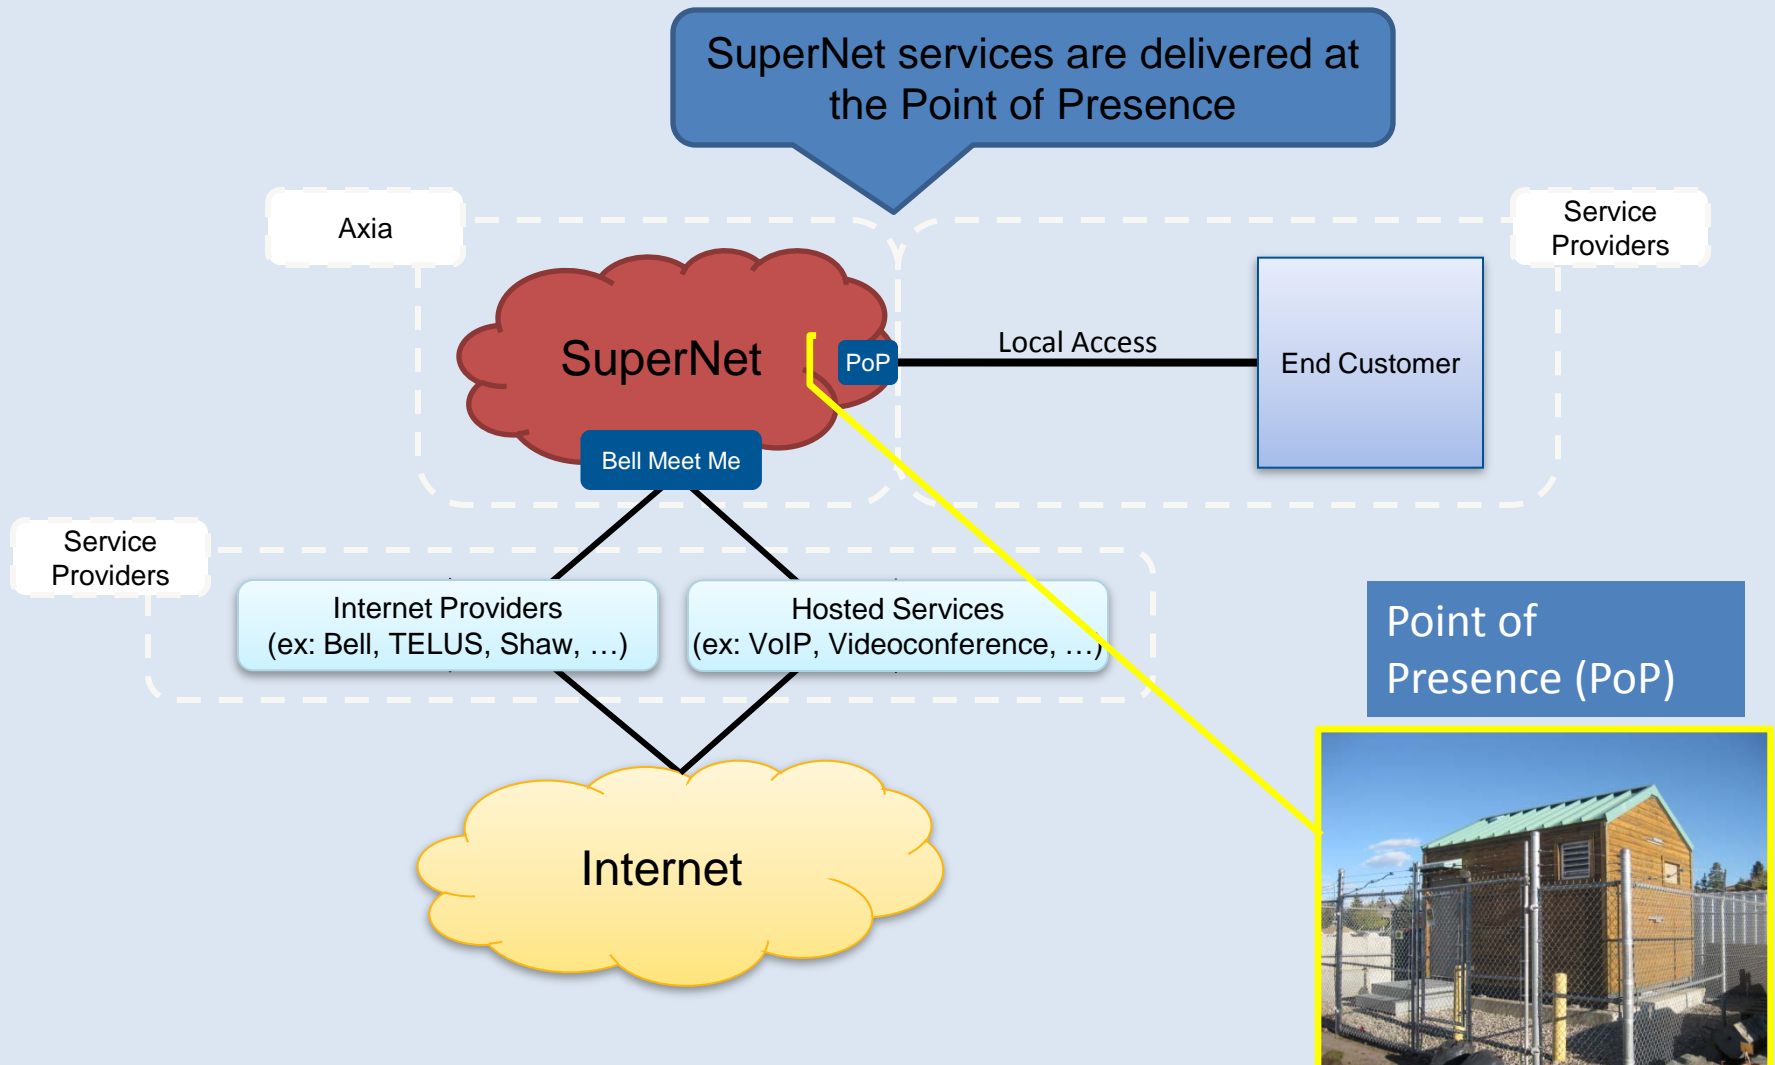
SuperNet services are delivered at the Point of Presence

Axia

Service Providers

SuperNet

PoP

Local Access

End Customer

Bell Meet Me

Service Providers

Internet Providers
(ex: Bell, TELUS, Shaw, …)

Hosted Services
(ex: VoIP, Videoconference, …)

Point of Presence (PoP)

Internet